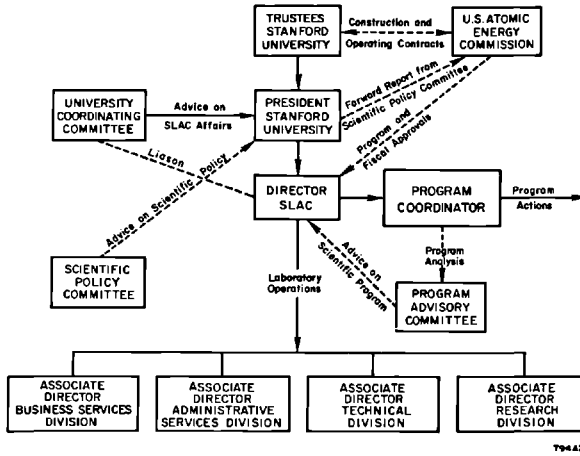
TRUSTEES STANFORD UNIVERSITY

Construction and Operating Contracts

U.S. ATOMIC ENERGY COMMISSION

UNIVERSITY COORDINATING COMMITTEE

Advice on SLAC Affairs

PRESIDENT STANFORD UNIVERSITY

Forward Report from Scientific Policy Committee

Program and Fiscal Approvals

Liason

Advice on Scientific Policy

DIRECTOR SLAC

PROGRAM COORDINATOR

Program Actions

Program Analysis

Advice on Scientific Program

SCIENTIFIC POLICY COMMITTEE

Laboratory Operations

PROGRAM ADVISORY COMMITTEE

ASSOCIATE DIRECTOR BUSINESS SERVICES DIVISION

ASSOCIATE DIRECTOR ADMINISTRATIVE SERVICES DIVISION

ASSOCIATE DIRECTOR TECHNICAL DIVISION

ASSOCIATE DIRECTOR RESEARCH DIVISION

T94A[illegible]